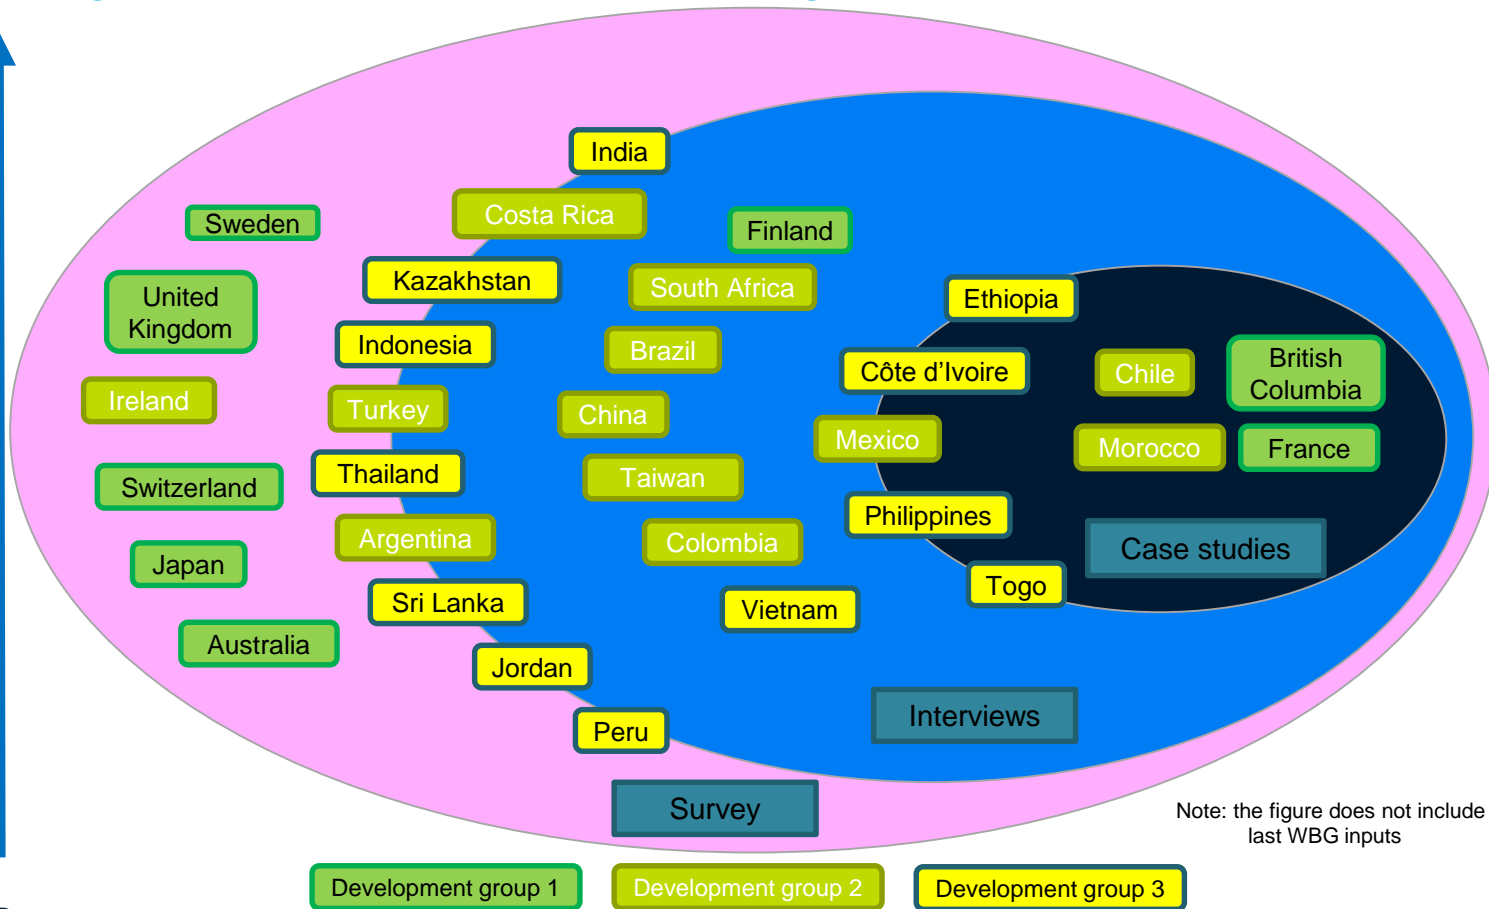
India

Sweden

Costa Rica

Finland

United Kingdom

Kazakhstan

South Africa

Ethiopia

Indonesia

Brazil

Côte d'Ivoire

Chile

British Columbia

Ireland

Turkey

China

Mexico

Morocco

France

Switzerland

Thailand

Taiwan

Philippines

Argentina

Colombia

Case studies

Japan

Sri Lanka

Vietnam

Togo

Australia

Jordan

Peru

Interviews

Survey

Note: the figure does not include last WBG inputs

Development group 1

Development group 2

Development group 3